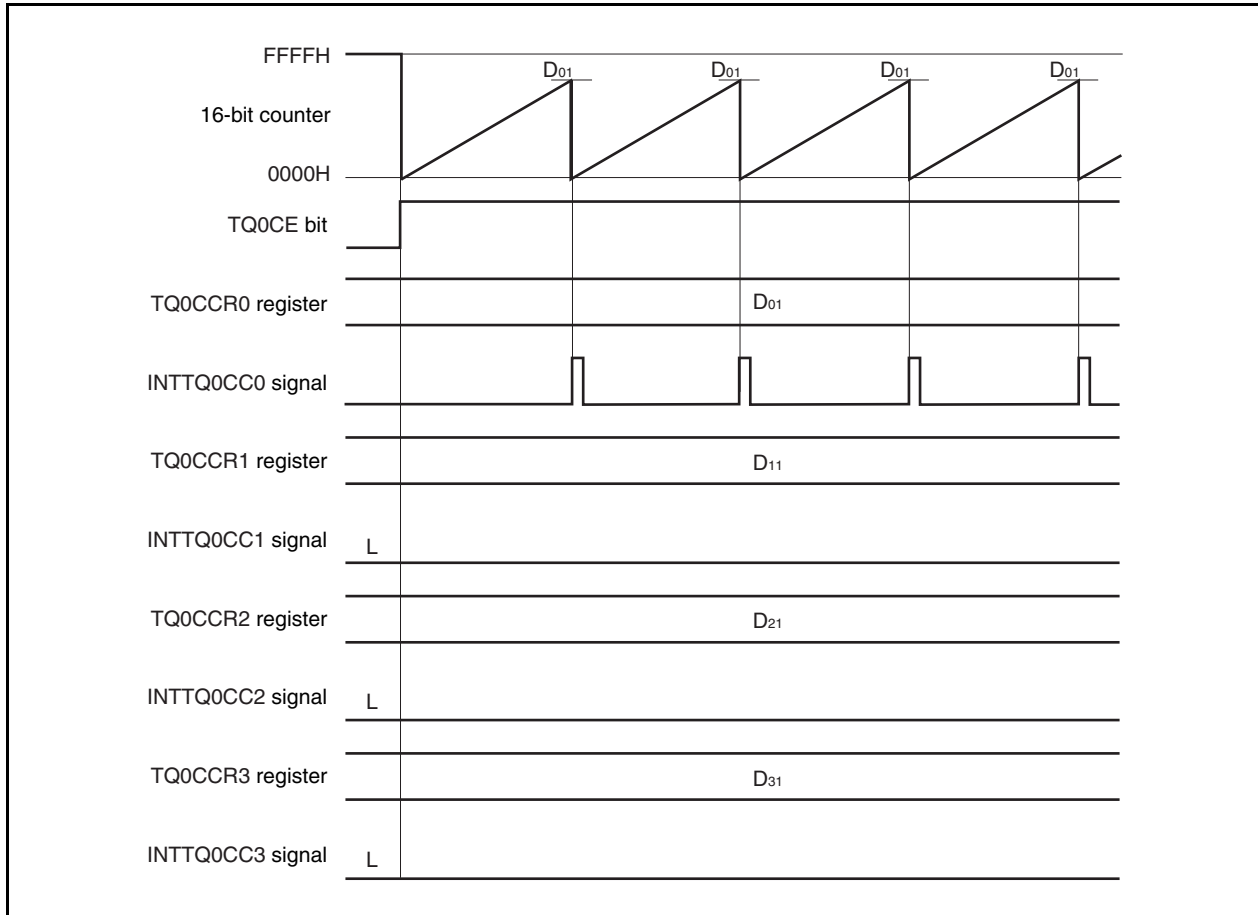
FFFFH

16-bit counter

0000H

$D_{01}$ $D_{01}$ $D_{01}$ $D_{01}$

TQ0CE bit

TQ0CCR0 register $D_{01}$

INTTQ0CC0 signal

TQ0CCR1 register $D_{11}$

INTTQ0CC1 signal L

TQ0CCR2 register $D_{21}$

INTTQ0CC2 signal L

TQ0CCR3 register $D_{31}$

INTTQ0CC3 signal L